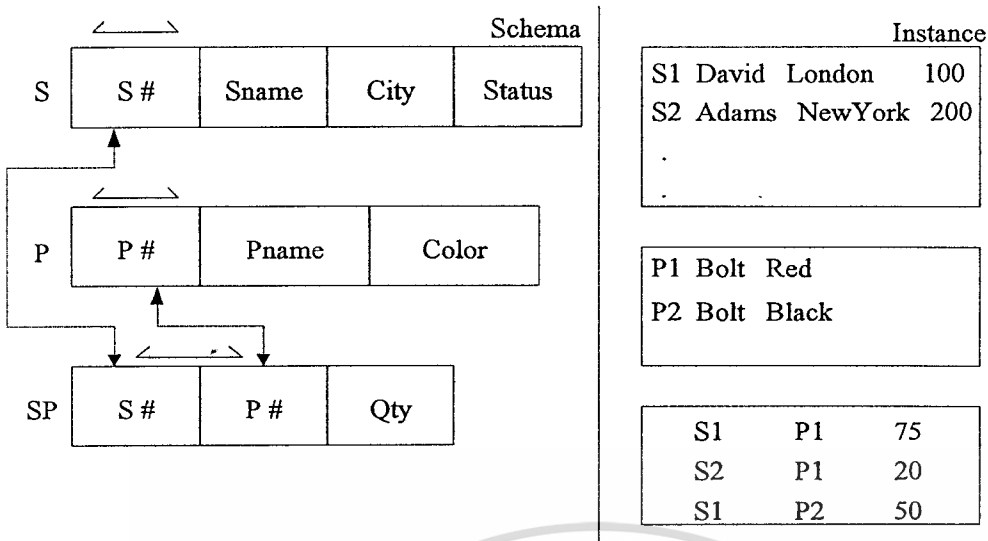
Schema

S

| S # | Sname | City | Status |
|---|---|---|---|

P

| P # | Pname | Color |
|---|---|---|

SP

| S # | P # | Qty |
|---|---|---|

Instance

S1 David London 100
S2 Adams NewYork 200
.
.

P1 Bolt Red
P2 Bolt Black

| S1 | P1 | 75 |
|---|---|---|
| S2 | P1 | 20 |
| S1 | P2 | 50 |